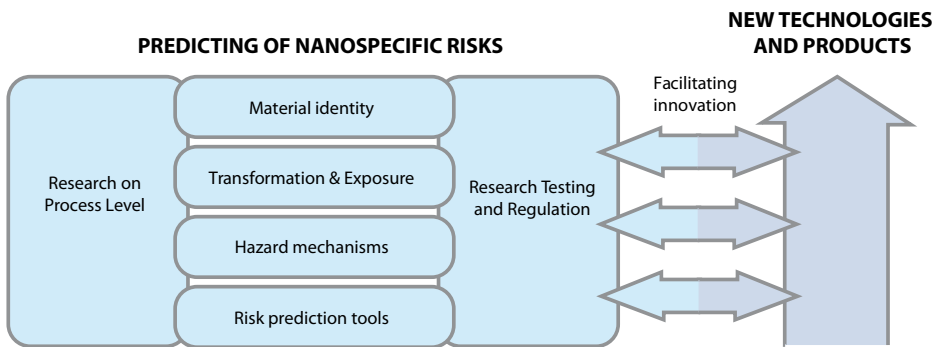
PREDICTING OF NANOSPECIFIC RISKS

NEW TECHNOLOGIES AND PRODUCTS

Research on Process Level

Material identity

Transformation & Exposure

Hazard mechanisms

Risk prediction tools

Research Testing and Regulation

Facilitating innovation